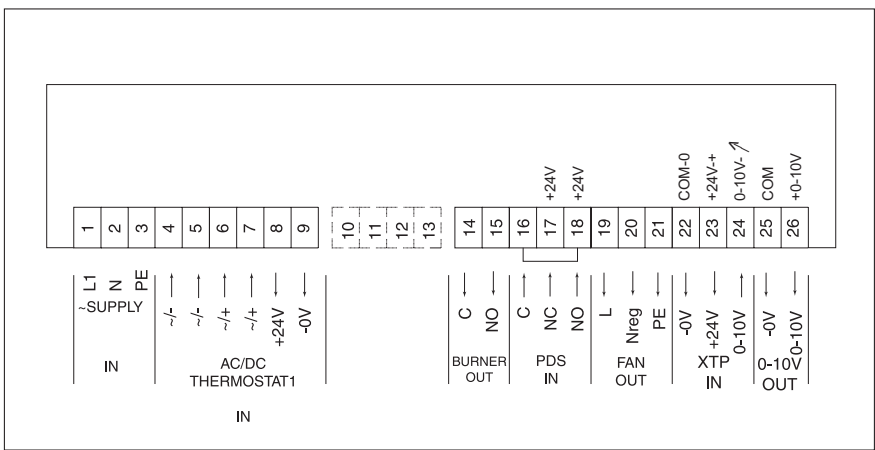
+24V
+24V
COM-0
+24V-+
0-10V-
COM
+0-10V

1 2 3 4 5 6 7 8 9 10 11 12 13 14 15 16 17 18 19 20 21 22 23 24 25 26

L1 N PE
~SUPPLY
IN

~/- ~/- ~/+ ~/+ +24V -0V
AC/DC
THERMOSTAT1

IN

C NO
BURNER
OUT

C NC NO
PDS
IN

L Nreg PE
FAN
OUT

-0V +24V 0-10V
XTP
IN

-0V 0-10V
0-10V
OUT